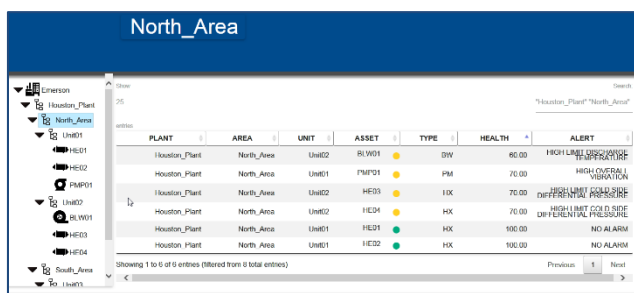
North_Area

Emerson
Houston_Plant
North_Area
Unit01
HE01
HE02
PMP01
Unit02
BLW01
HE03
HE04
South_Area
Unit03

Show
25
entries

Search
"Houston_Plant" "North_Area"

| PLANT | AREA | UNIT | ASSET | TYPE | HEALTH | ALERT |
|---|---|---|---|---|---|---|
| Houston_Plant | North_Area | Unit02 | BLW01 | BW | 60.00 | HIGH LIMIT DISCHARGE TEMPERATURE |
| Houston_Plant | North_Area | Unit01 | PMP01 | PM | 70.00 | HIGH OVERALL VIBRATION |
| Houston_Plant | North_Area | Unit02 | HE03 | HX | 70.00 | HIGH LIMIT COLD SIDE DIFFERENTIAL PRESSURE |
| Houston_Plant | North_Area | Unit02 | HE04 | HX | 70.00 | HIGH LIMIT COLD SIDE DIFFERENTIAL PRESSURE |
| Houston_Plant | North_Area | Unit01 | HE01 | HX | 100.00 | NO ALARM |
| Houston_Plant | North_Area | Unit01 | HE02 | HX | 100.00 | NO ALARM |

Showing 1 to 6 of 6 entries (filtered from 8 total entries)

Previous 1 Next